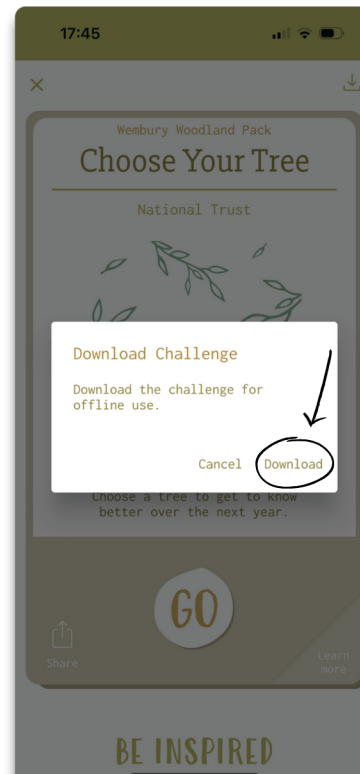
17:45

×

Wembury Woodland Pack

Choose Your Tree

National Trust

Download Challenge

Download the challenge for offline use.

Cancel Download

Choose a tree to get to know better over the next year.

GO

Share

Learn more

BE INSPIRED